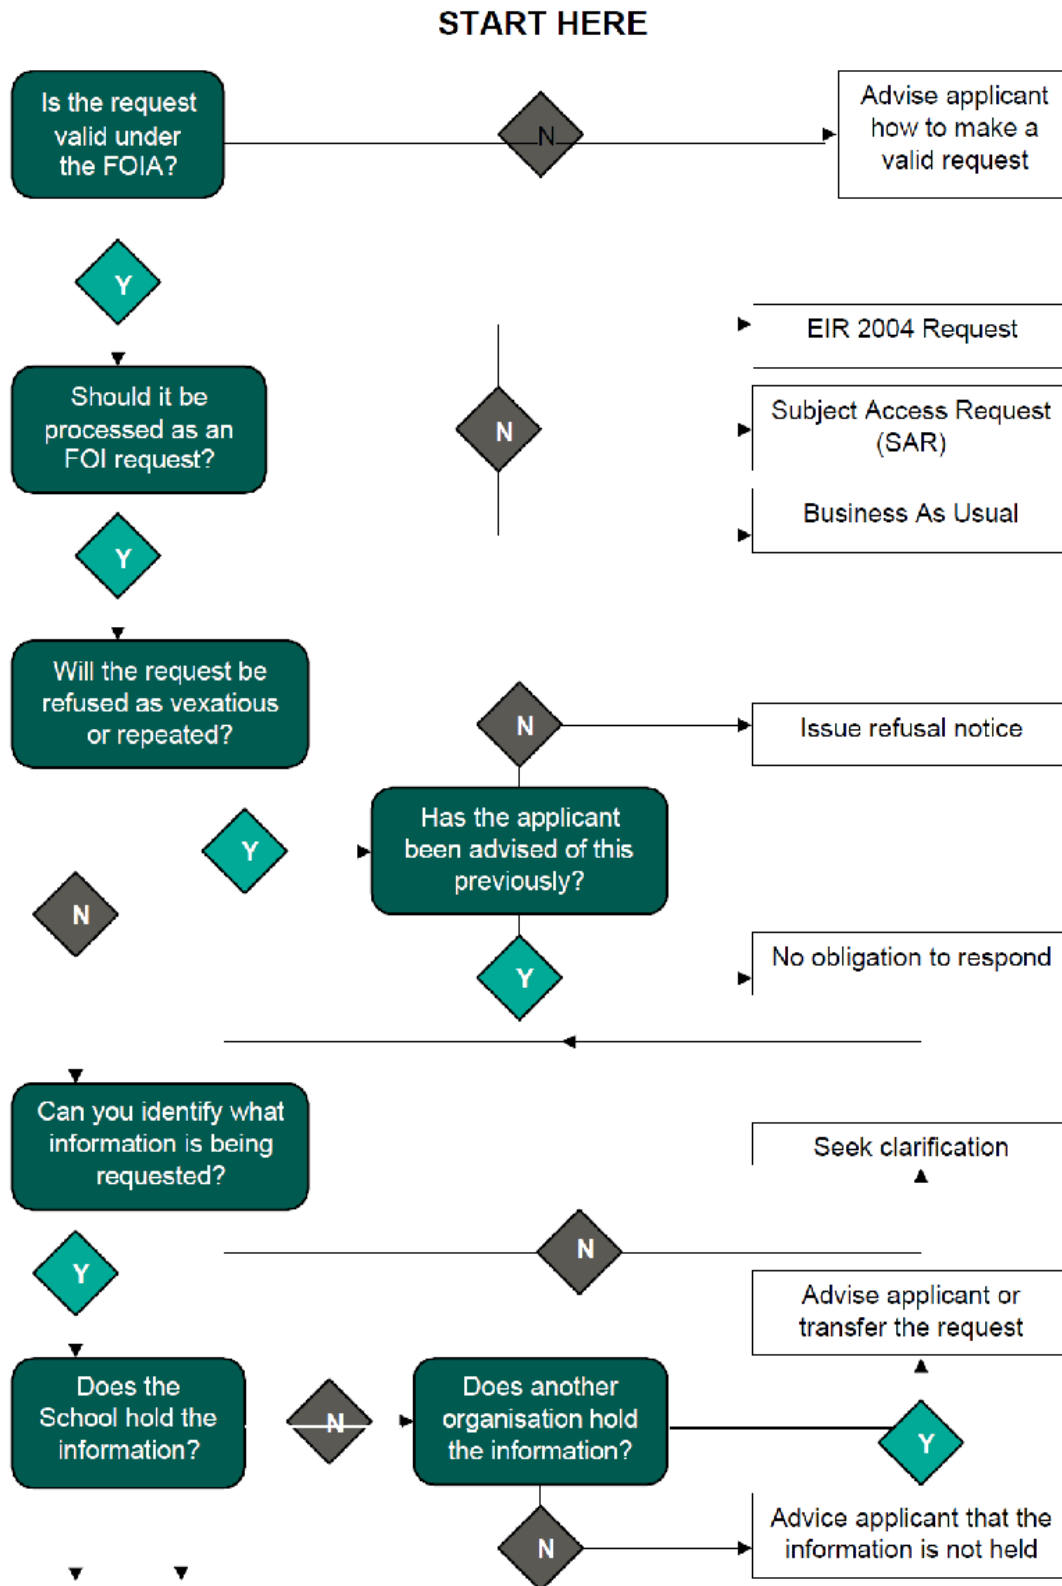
START HERE

Is the request valid under the FOIA?

N

Advise applicant how to make a valid request

Y

EIR 2004 Request

Should it be processed as an FOI request?

N

Subject Access Request (SAR)

Business As Usual

Y

Will the request be refused as vexatious or repeated?

N

Issue refusal notice

Y

Has the applicant been advised of this previously?

N

No obligation to respond

Y

Can you identify what information is being requested?

Seek clarification

N

Y

Advise applicant or transfer the request

Does the School hold the information?

N

Does another organisation hold the information?

Y

Advice applicant that the information is not held

N